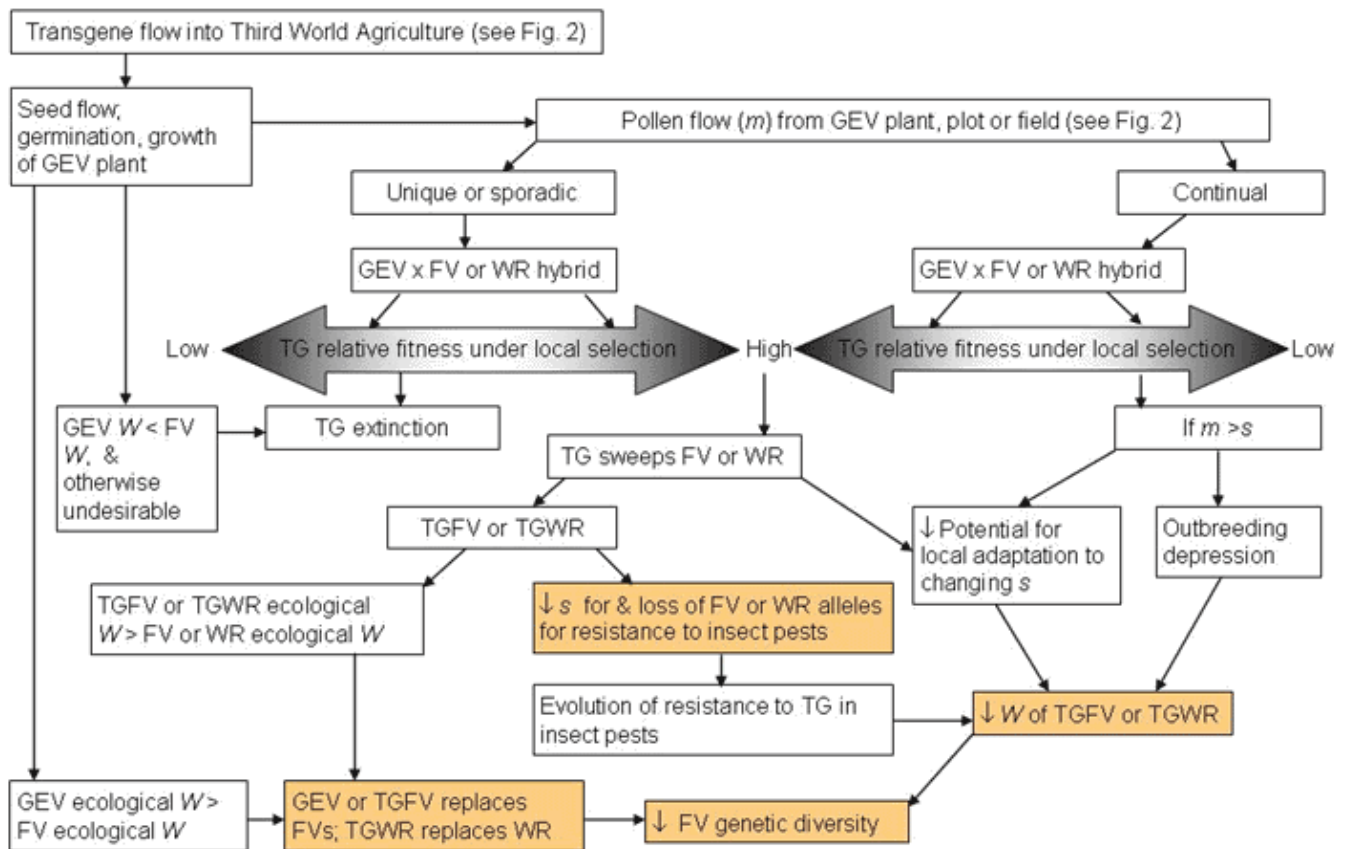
Transgene flow into Third World Agriculture (see Fig. 2)

Seed flow; germination, growth of GEV plant

Pollen flow ($m$) from GEV plant, plot or field (see Fig. 2)

Unique or sporadic

Continual

GEV x FV or WR hybrid

GEV x FV or WR hybrid

Low

TG relative fitness under local selection

High

TG relative fitness under local selection

Low

GEV $W$ < FV $W$, & otherwise undesirable

TG extinction

TG sweeps FV or WR

If $m > s$

TGFV or TGWR

↓ Potential for local adaptation to changing $s$

Outbreeding depression

TGFV or TGWR ecological $W$ > FV or WR ecological $W$

↓ $s$ for & loss of FV or WR alleles for resistance to insect pests

Evolution of resistance to TG in insect pests

↓ $W$ of TGFV or TGWR

GEV ecological $W$ > FV ecological $W$

GEV or TGFV replaces FVs; TGWR replaces WR

↓ FV genetic diversity